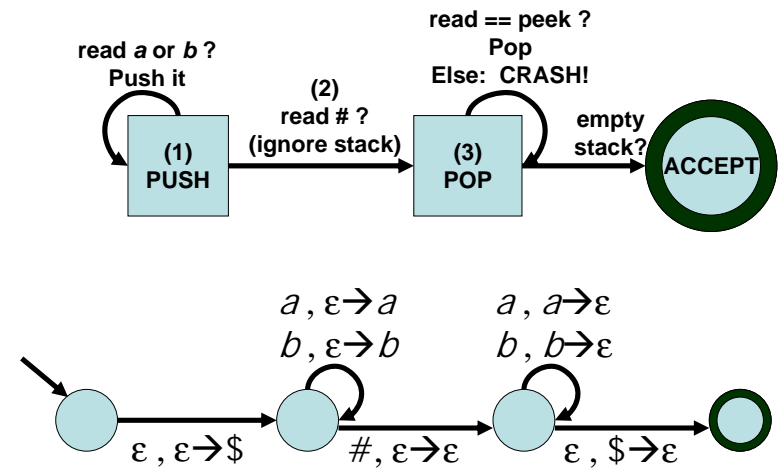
read *a* or *b* ?
Push it

(2)
read # ?
(ignore stack)

read == peek ?
Pop
Else: CRASH!

empty stack?

(1)
PUSH

(3)
POP

ACCEPT

$a, \varepsilon \rightarrow a$
$b, \varepsilon \rightarrow b$

$a, a \rightarrow \varepsilon$
$b, b \rightarrow \varepsilon$

$\varepsilon, \varepsilon \rightarrow \$$

$\#, \varepsilon \rightarrow \varepsilon$

$\varepsilon, \$ \rightarrow \varepsilon$